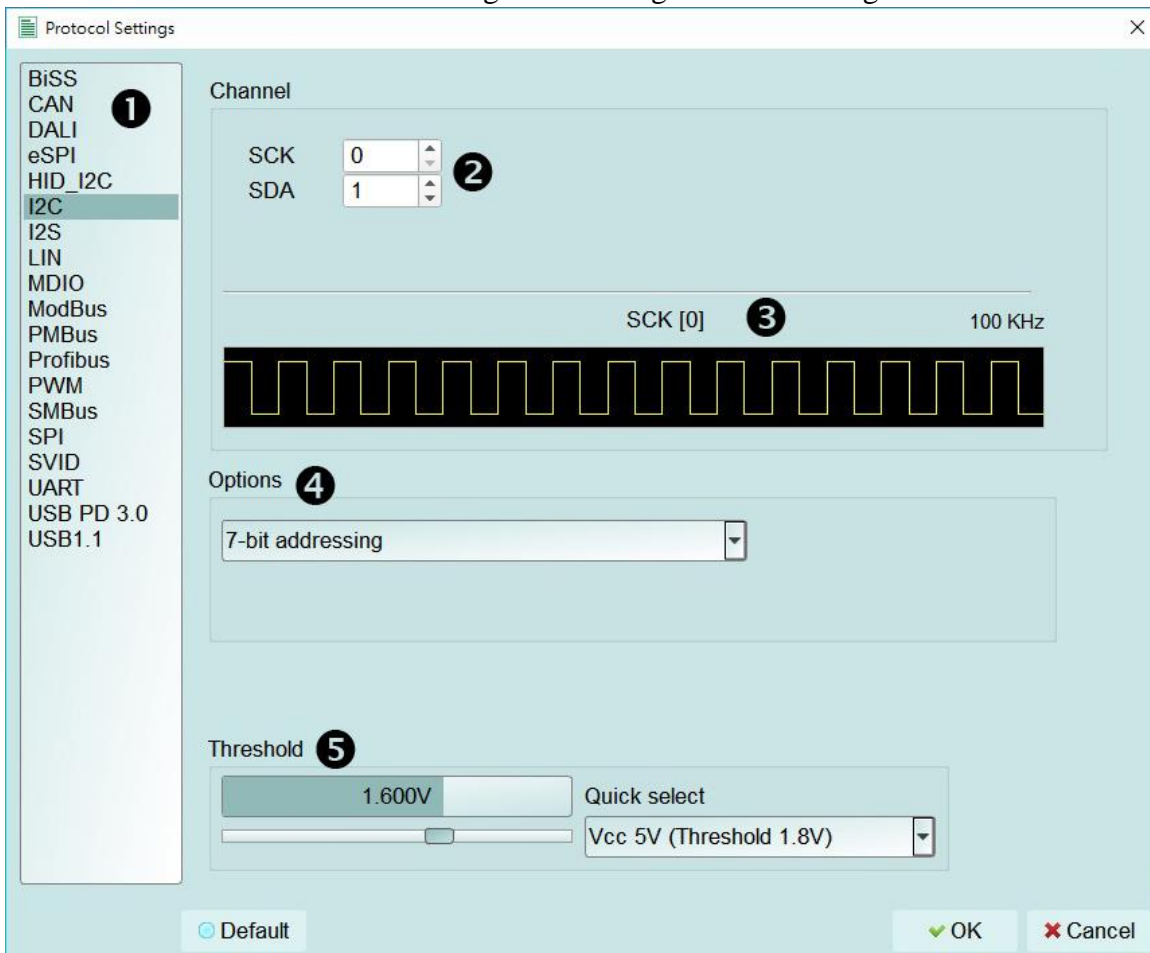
Protocol Settings

×

BiSS
CAN
DALI
eSPI
HID_I2C
I2C
I2S
LIN
MDIO
ModBus
PMBus
Profibus
PWM
SMBus
SPI
SVID
UART
USB PD 3.0
USB1.1

❶

Channel

SCK 0
SDA 1

❷

SCK [0] ❸ 100 KHz

Options ❹

7-bit addressing

Threshold ❺

1.600V

Quick select

Vcc 5V (Threshold 1.8V)

Default

OK

Cancel